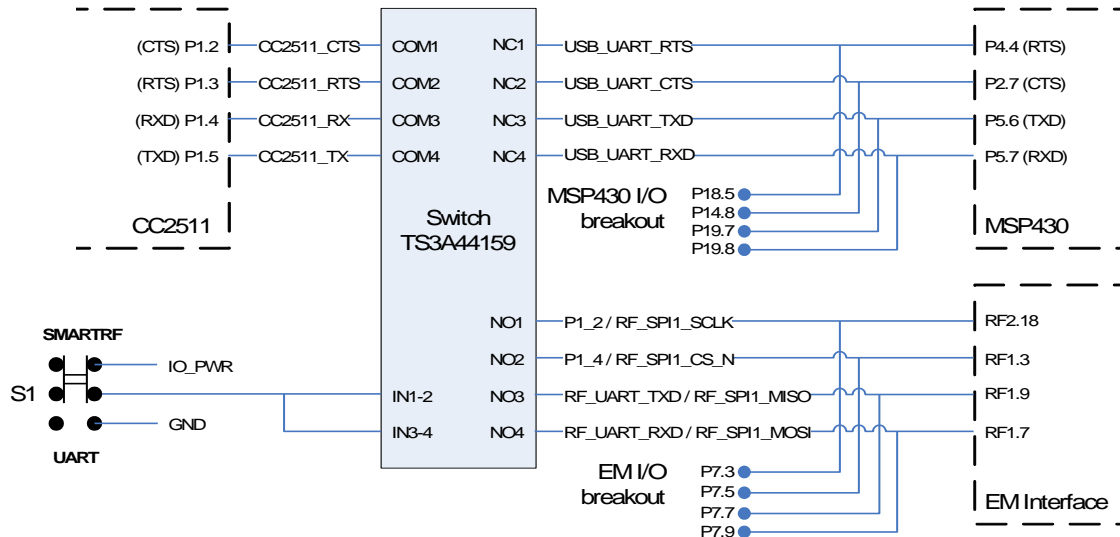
(CTS) P1.2
CC2511_CTS
COM1
NC1
USB_UART_RTS
P4.4 (RTS)
(RTS) P1.3
CC2511_RTS
COM2
NC2
USB_UART_CTS
P2.7 (CTS)
(RXD) P1.4
CC2511_RX
COM3
NC3
USB_UART_TXD
P5.6 (TXD)
(TXD) P1.5
CC2511_TX
COM4
NC4
USB_UART_RXD
P5.7 (RXD)
MSP430 I/O breakout
P18.5
P14.8
P19.7
P19.8
CC2511
Switch TS3A44159
MSP430
NO1
P1_2 / RF_SPI1_SCLK
RF2.18
SMARTRF
NO2
P1_4 / RF_SPI1_CS_N
RF1.3
IO_PWR
S1
IN1-2
NO3
RF_UART_TXD / RF_SPI1_MISO
RF1.9
GND
IN3-4
NO4
RF_UART_RXD / RF_SPI1_MOSI
RF1.7
UART
EM I/O breakout
P7.3
P7.5
P7.7
P7.9
EM Interface